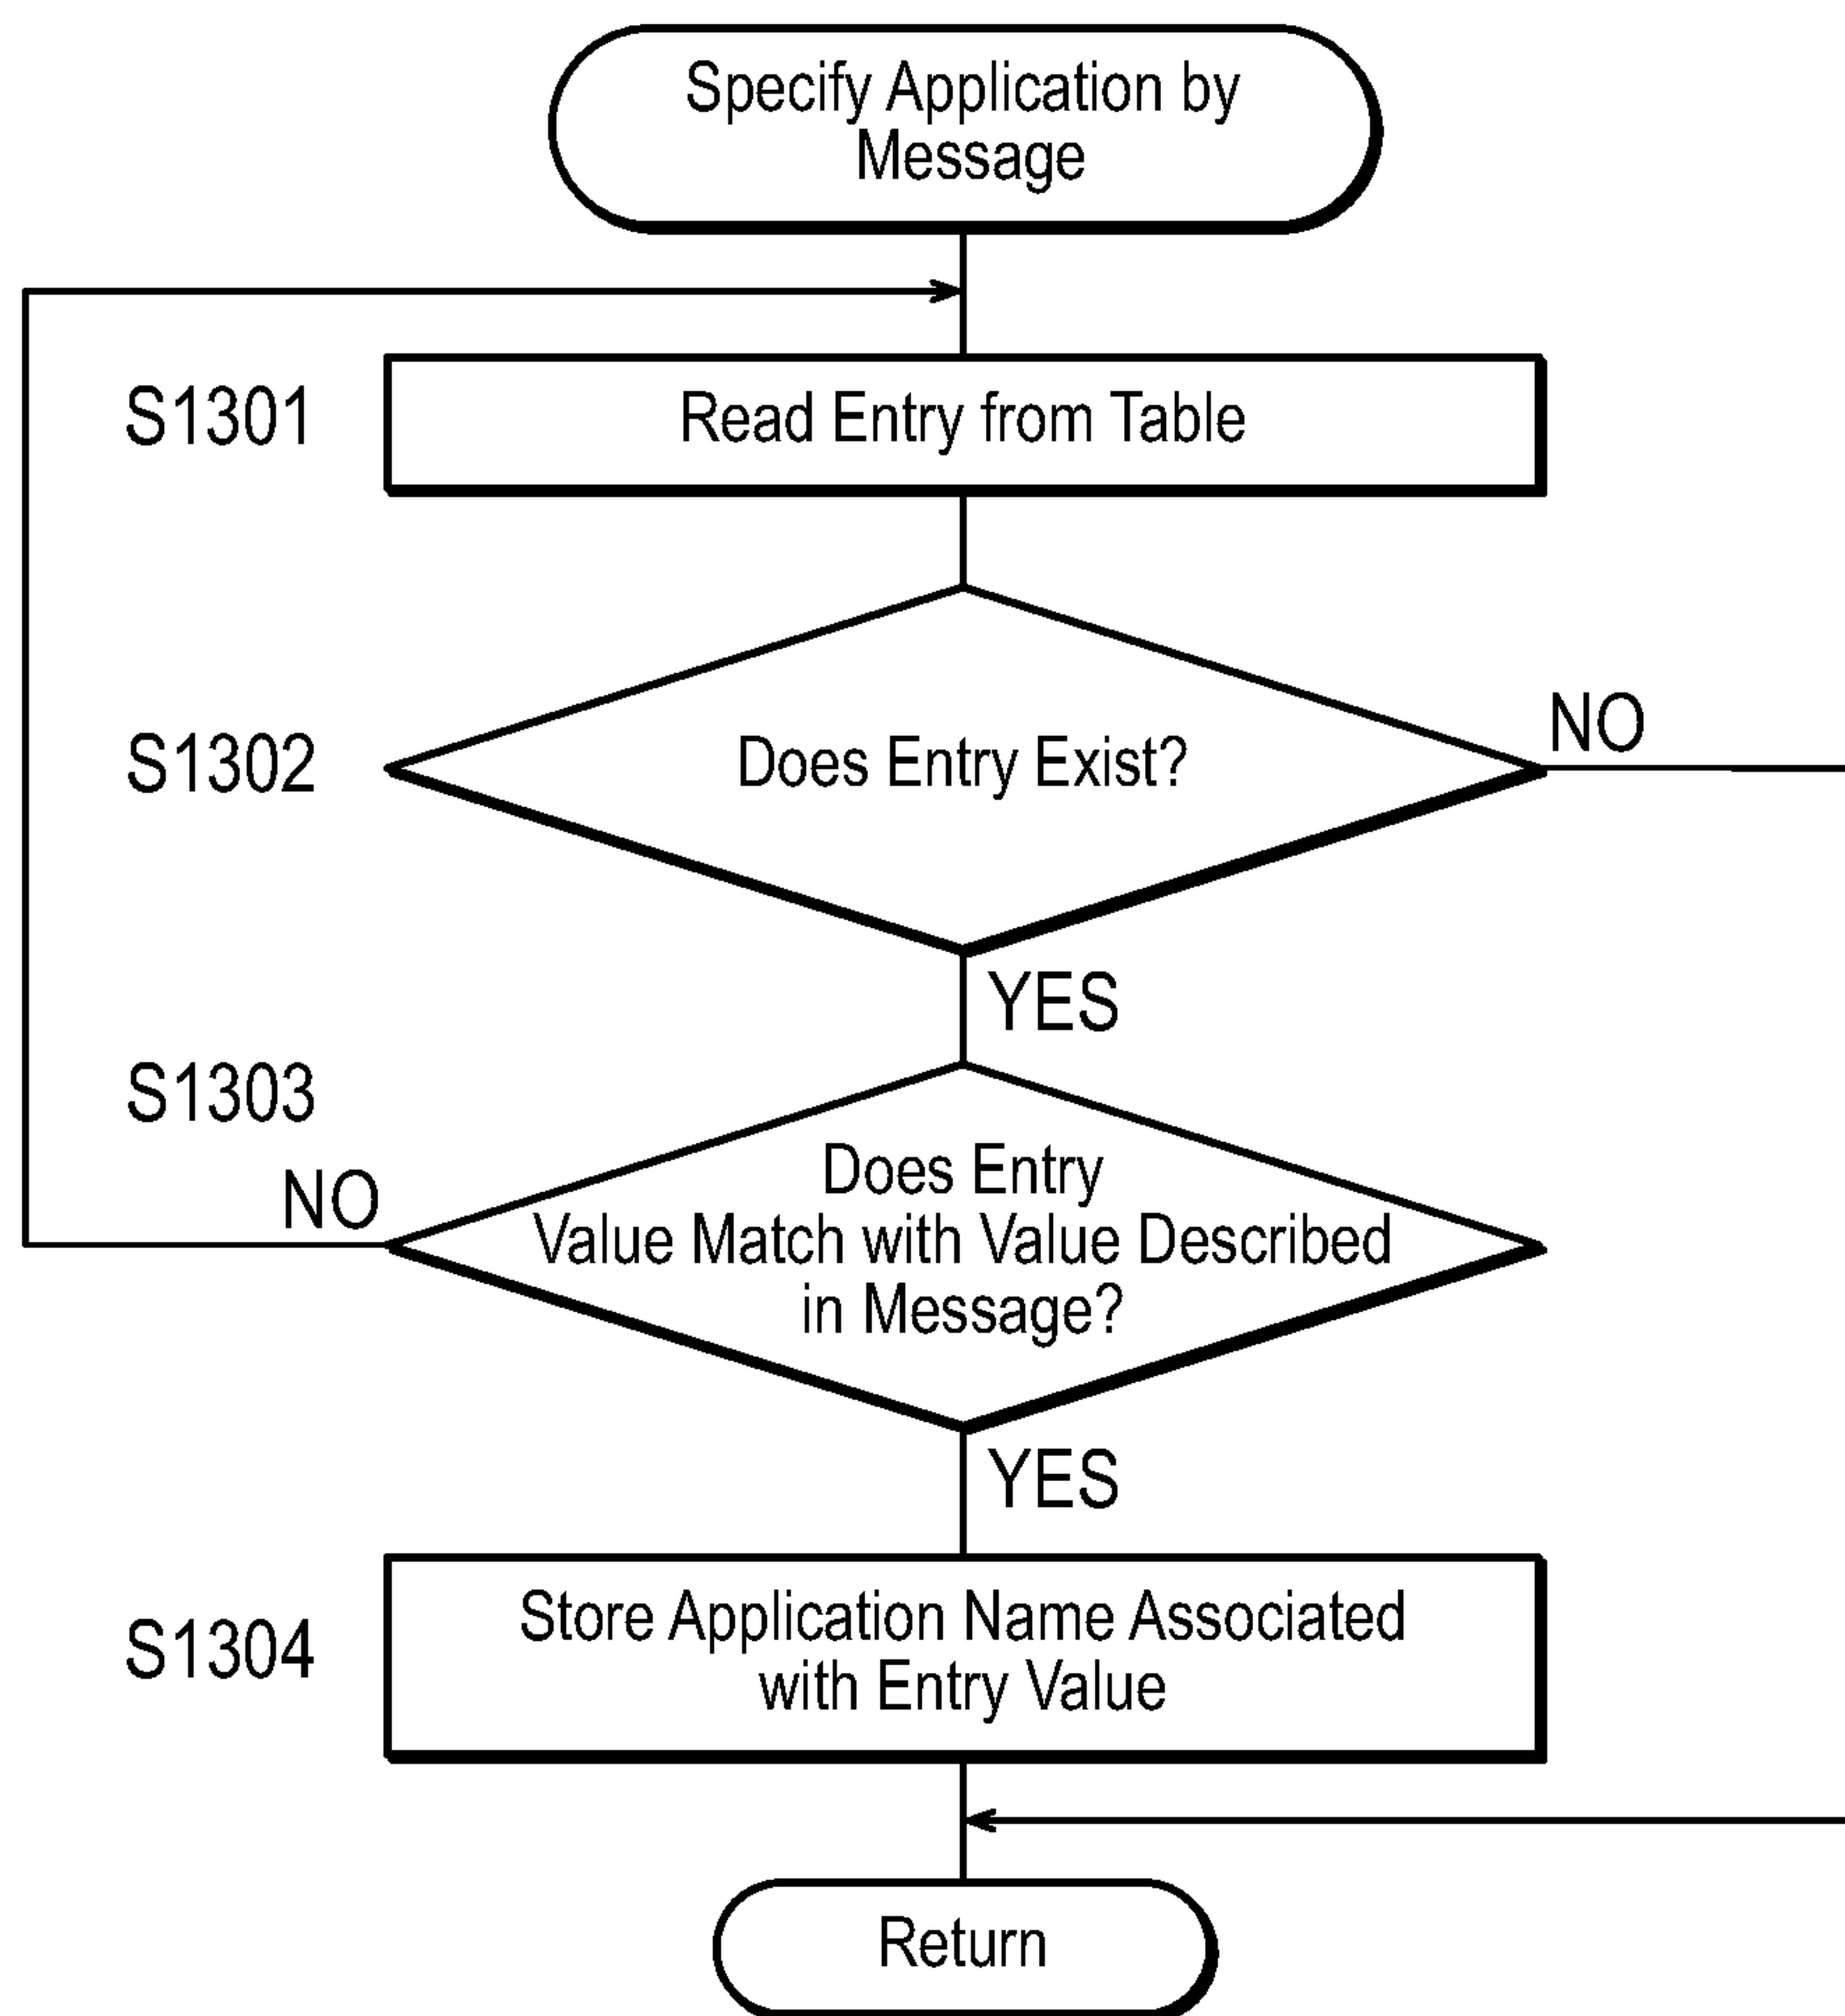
Specify Application by Message

S1301
Read Entry from Table

S1302
Does Entry Exist?
NO
YES

S1303
Does Entry Value Match with Value Described in Message?
NO
YES

S1304
Store Application Name Associated with Entry Value

Return